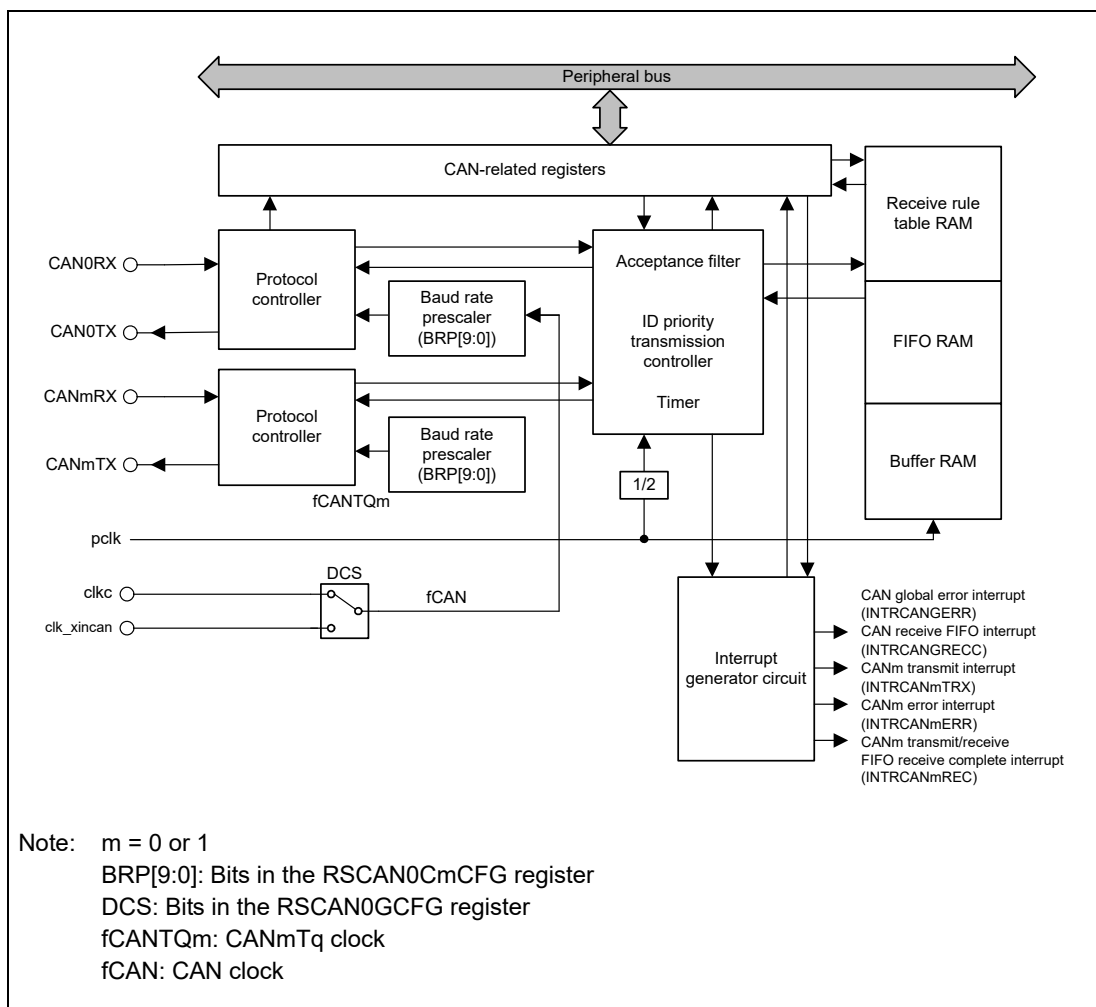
Peripheral bus

CAN-related registers

Receive rule table RAM

FIFO RAM

Buffer RAM

CAN0RX

CAN0TX

Protocol controller

Baud rate prescaler (BRP[9:0])

Acceptance filter

ID priority transmission controller

Timer

CANmRX

CANmTX

Protocol controller

Baud rate prescaler (BRP[9:0])

fCANTQm

1/2

pclk

DCS

clkc

clk_xincan

fCAN

Interrupt generator circuit

CAN global error interrupt (INTRCANGERR)

CAN receive FIFO interrupt (INTRCANGRECC)

CANm transmit interrupt (INTRCANmTRX)

CANm error interrupt (INTRCANmERR)

CANm transmit/receive FIFO receive complete interrupt (INTRCANmREC)

Note: m = 0 or 1
BRP[9:0]: Bits in the RSCAN0CmCFG register
DCS: Bits in the RSCAN0GCFG register
fCANTQm: CANmTq clock
fCAN: CAN clock